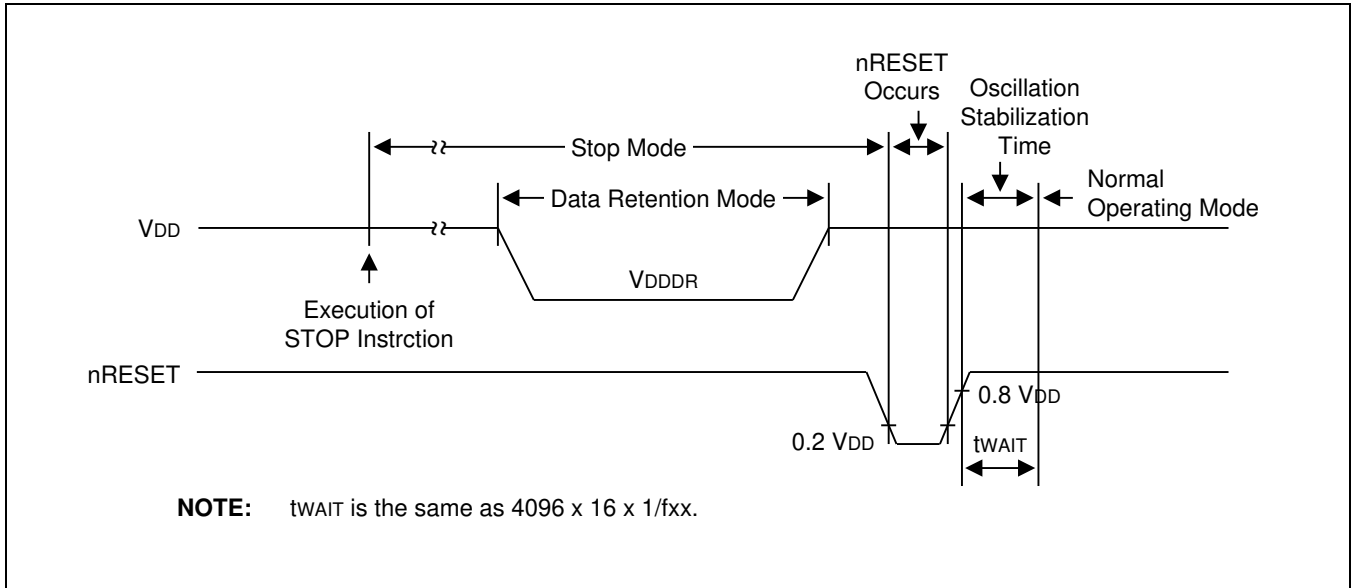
nRESET Occurs

Oscillation Stabilization Time

Stop Mode

Data Retention Mode

Normal Operating Mode

VDD

VDDDR

Execution of STOP Instrction

nRESET

0.8 VDD

0.2 VDD

tWAIT

**NOTE:** tWAIT is the same as 4096 x 16 x 1/fxx.